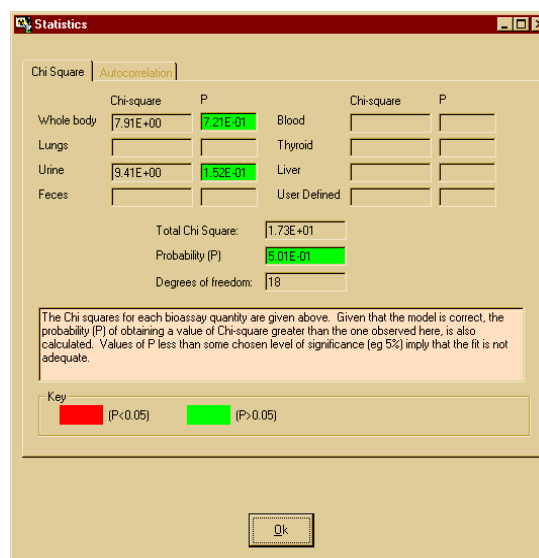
Statistics

Chi Square | Autocorrelation

| | Chi-square | P | | Chi-square | P |
|---|---|---|---|---|---|
| Whole body | 7.91E+00 | 7.21E-01 | Blood | | |
| Lungs | | | Thyroid | | |
| Urine | 9.41E+00 | 1.52E-01 | Liver | | |
| Feces | | | User Defined | | |

Total Chi Square: 1.73E+01
Probability (P) 5.01E-01
Degrees of freedom: 18

The Chi squares for each bioassay quantity are given above. Given that the model is correct, the probability (P) of obtaining a value of Chi-square greater than the one observed here, is also calculated. Values of P less than some chosen level of significance (eg 5%) imply that the fit is not adequate.

Key
(P<0.05) (P>0.05)

Ok